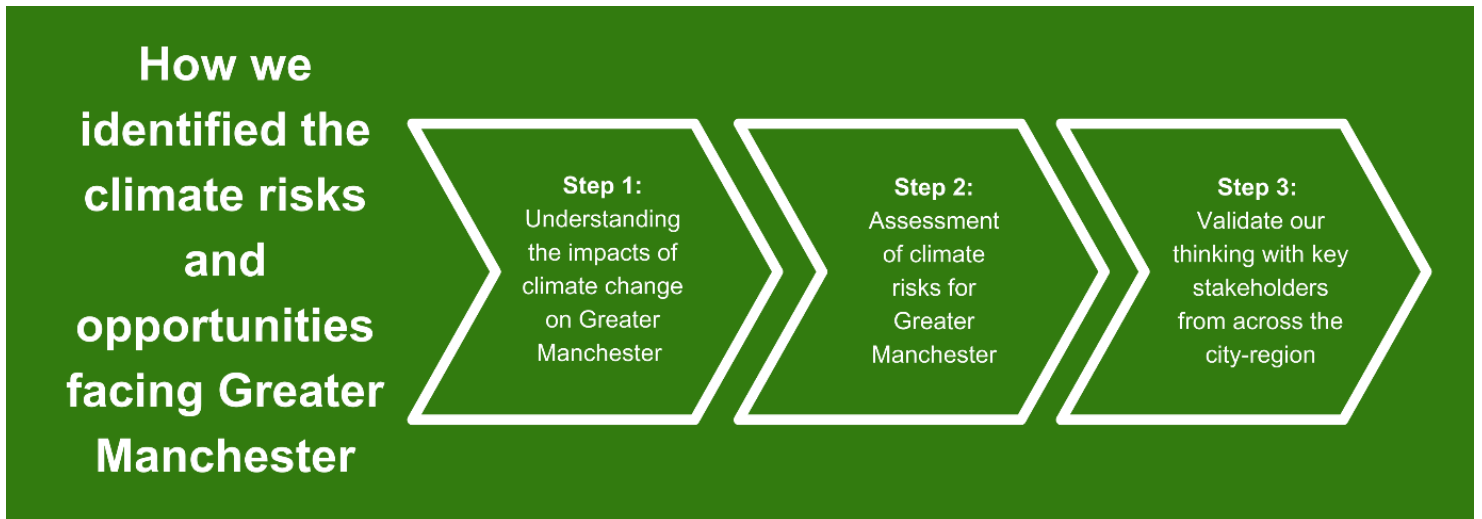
How we identified the climate risks and opportunities facing Greater Manchester

Step 1:
Understanding the impacts of climate change on Greater Manchester

Step 2:
Assessment of climate risks for Greater Manchester

Step 3:
Validate our thinking with key stakeholders from across the city-region